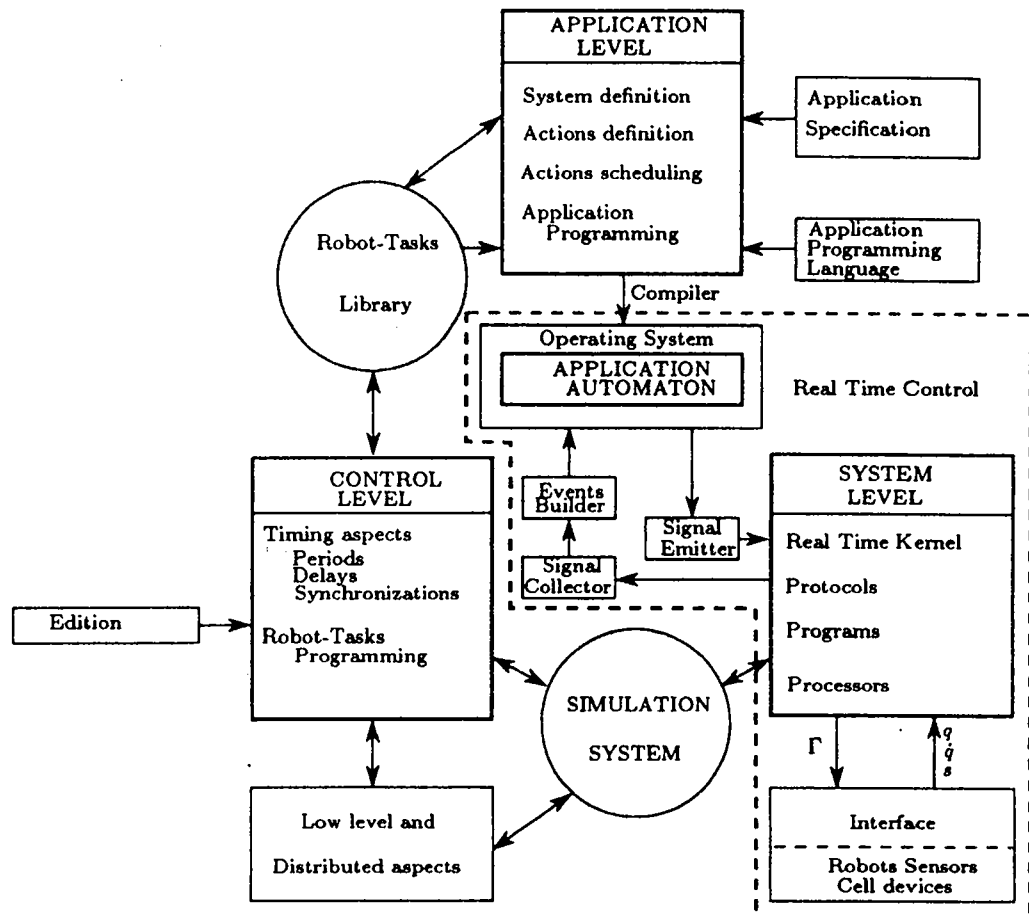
APPLICATION LEVEL

System definition

Actions definition

Actions scheduling

Application Programming

Application Specification

Application Programming Language

Robot-Tasks

Library

Compiler

Operating System

APPLICATION AUTOMATON

Real Time Control

Events Builder

Signal Emitter

Signal Collector

CONTROL LEVEL

Timing aspects
Periods
Delays
Synchronizations

Robot-Tasks
Programming

SYSTEM LEVEL

Real Time Kernel

Protocols

Programs

Processors

Edition

SIMULATION

SYSTEM

$\Gamma$

$q$
$\dot{q}$
$s$

Low level and

Distributed aspects

Interface

Robots Sensors
Cell devices